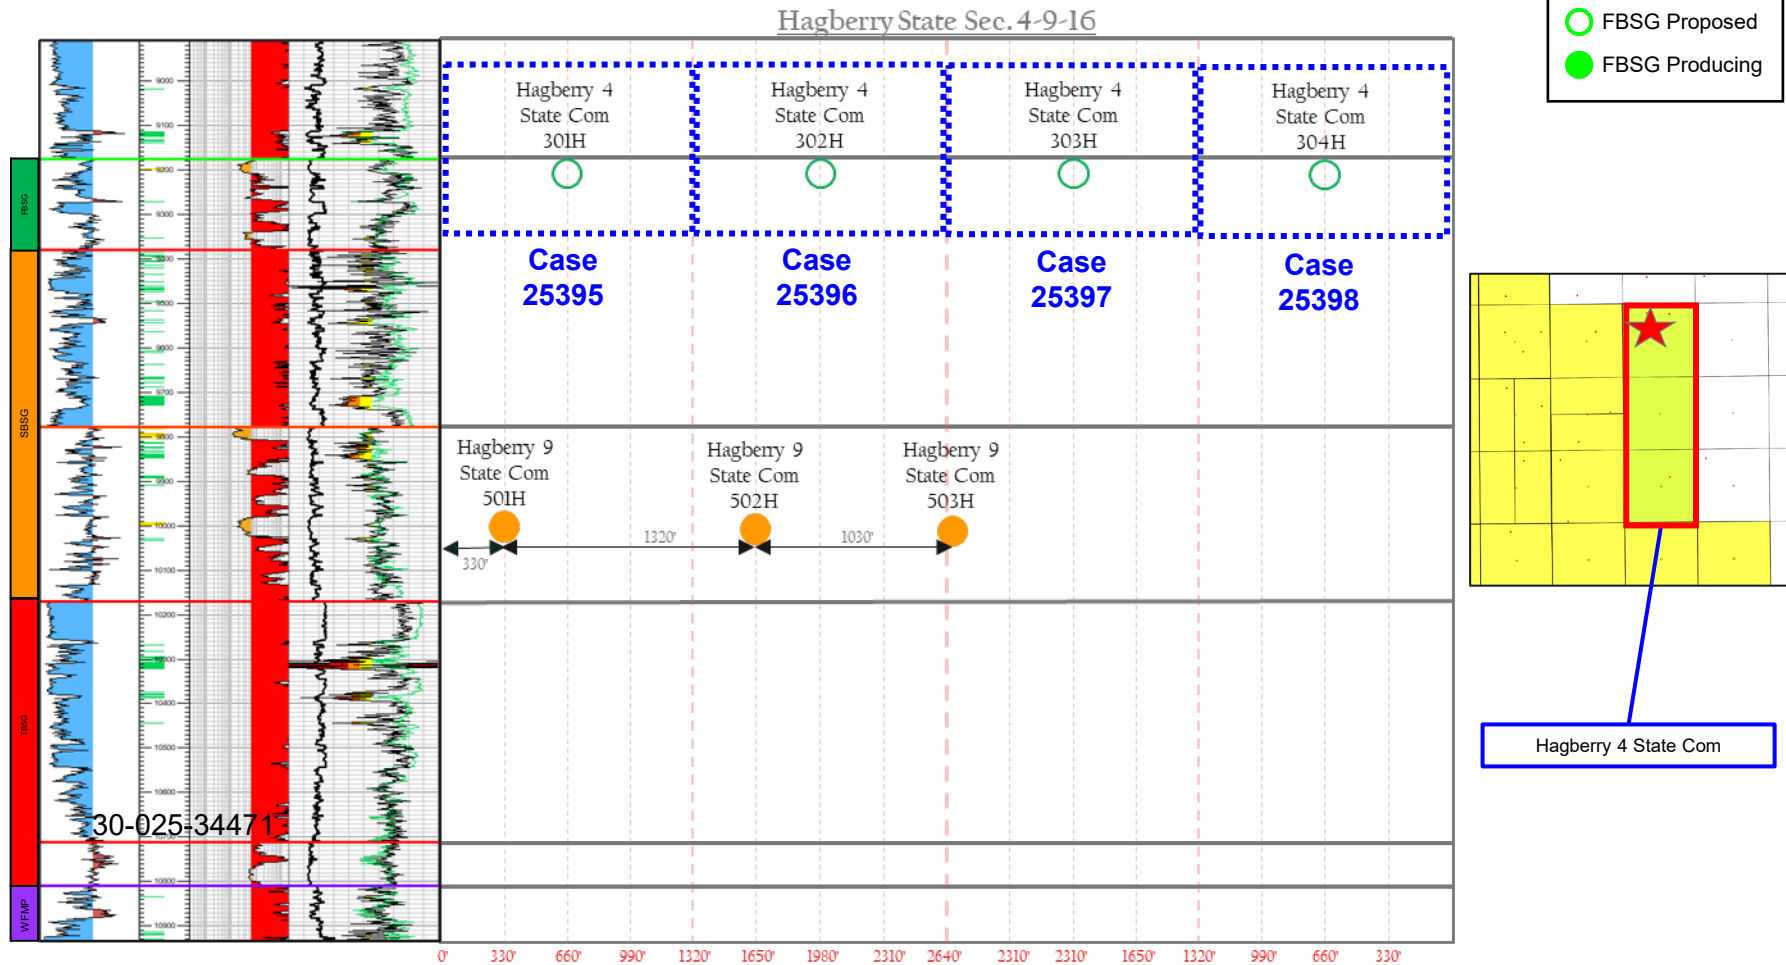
Hagberry State Sec. 4-9-16

FBSG Proposed
FBSG Producing

FBSG
SBSG
TBSG
WFMP

9000
9100
9200
9300
9400
9500
9600
9700
9800
9900
10000
10100
10200
10300
10400
10500
10600
10700
10800
10900

Hagberry 4 State Com 301H
Hagberry 4 State Com 302H
Hagberry 4 State Com 303H
Hagberry 4 State Com 304H

Case 25395
Case 25396
Case 25397
Case 25398

Hagberry 9 State Com 501H
Hagberry 9 State Com 502H
Hagberry 9 State Com 503H

330'
1320'
1030'

30-025-34471

0' 330' 660' 990' 1320' 1650' 1980' 2310' 2640' 2310' 2310' 1650' 1320' 990' 660' 330'

Hagberry 4 State Com